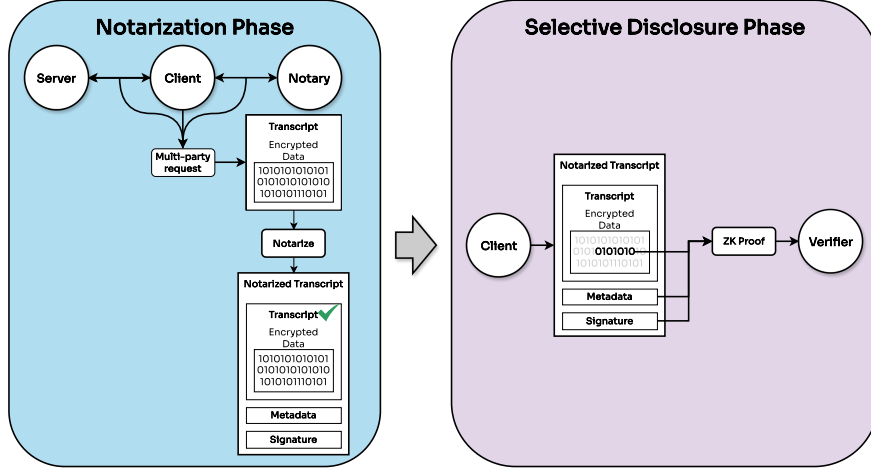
Notarization Phase

Server

Client

Notary

Multi-party request

Transcript

Encrypted Data

1010101010101
0101010101010
1010101110101

Notarize

Notarized Transcript

Transcript

Encrypted Data

1010101010101
0101010101010
1010101110101

Metadata

Signature

Selective Disclosure Phase

Client

Notarized Transcript

Transcript

Encrypted Data

1010101010101
0100101010
1010101110101

Metadata

Signature

ZK Proof

Verifier